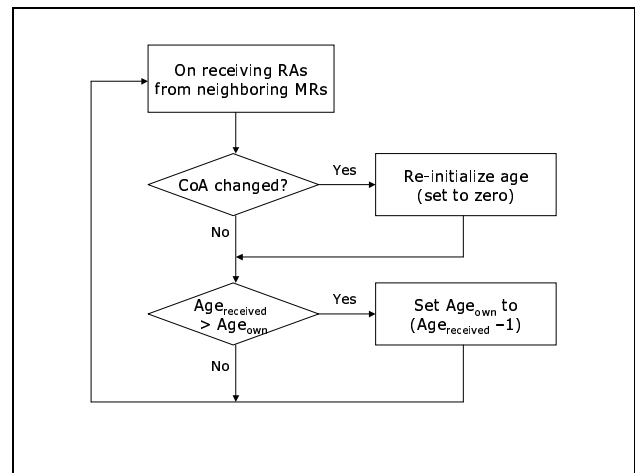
On receiving RAs from neighboring MRs

CoA changed?

Yes

Re-initialize age (set to zero)

No

$\text{Age}_{\text{received}} > \text{Age}_{\text{own}}$

Yes

Set $\text{Age}_{\text{own}}$ to $(\text{Age}_{\text{received}} - 1)$

No